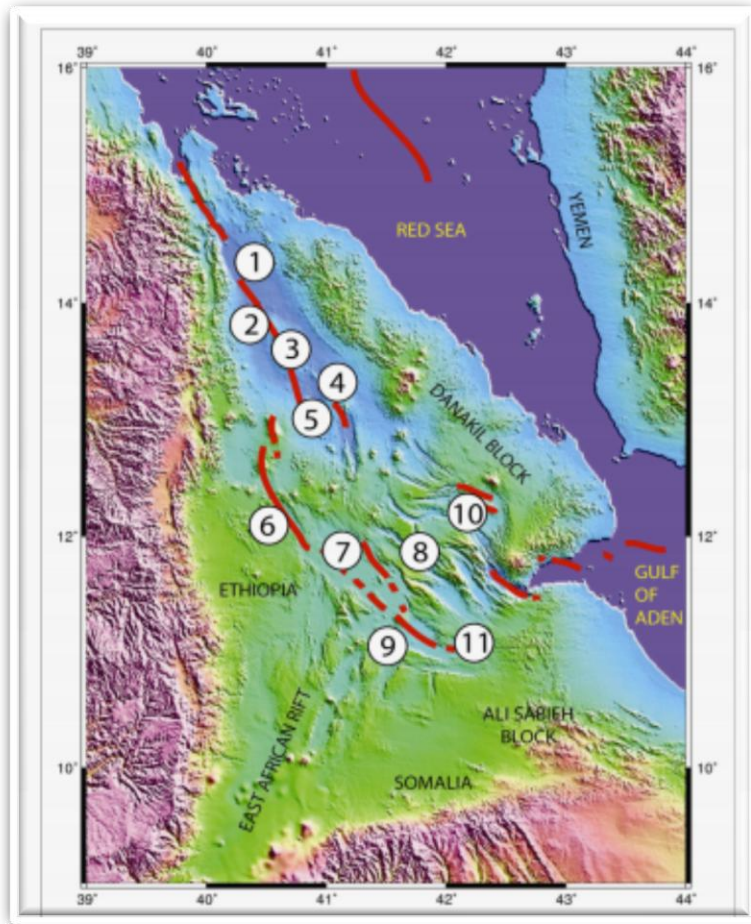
39° 40° 41° 42° 43° 44°

16° 16°

RED SEA

YEMEN

1

14° 14°

2

3

4

5

DANAKIL BLOCK

10

6

12° 12°

7

8

GULF OF ADEN

ETHIOPIA

9

11

ALI SABIEH BLOCK

10° 10°

EAST AFRICAN RIFT

SOMALIA

39° 40° 41° 42° 43° 44°